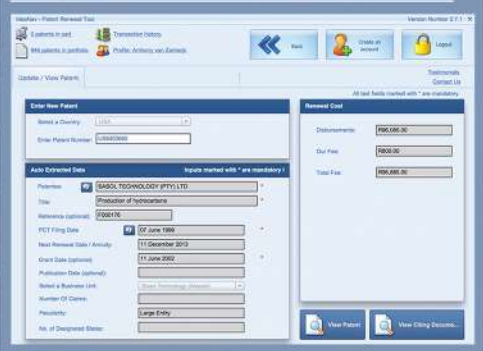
IdeaRen - Patent Renewal Tool

Version Number 2.1.1

0 patents in cart

Transaction History

866 patents in portfolio

Profile: Anthony van Zantwijk

Back

Create an account

Logout

Update / View Patent

Testimonials
Contact Us

All text fields marked with * are mandatory

Enter New Patent

Select a Country: USA

Enter Patent Number: US6403660

Auto Extracted Data

Inputs marked with * are mandatory !

Patentee: SASOL TECHNOLOGY (PTY) LTD *

Title: Production of hydrocarbons

Reference (optional): F000176

PCT Filing Date: 07 June 1999 *

Next Renewal Date / Annuity: 11 December 2013

Grant Date (optional): 11 June 2002 *

Publication Date (optional):

Select a Business Unit: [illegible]

Number Of Claims:

Peculiarity: Large Entity

No. of Designated States:

Renewal Cost

Disbursements: R86,085.00

Our Fee: R600.00

Total Fee: R86,685.00

View Patent

View Citing Docume...